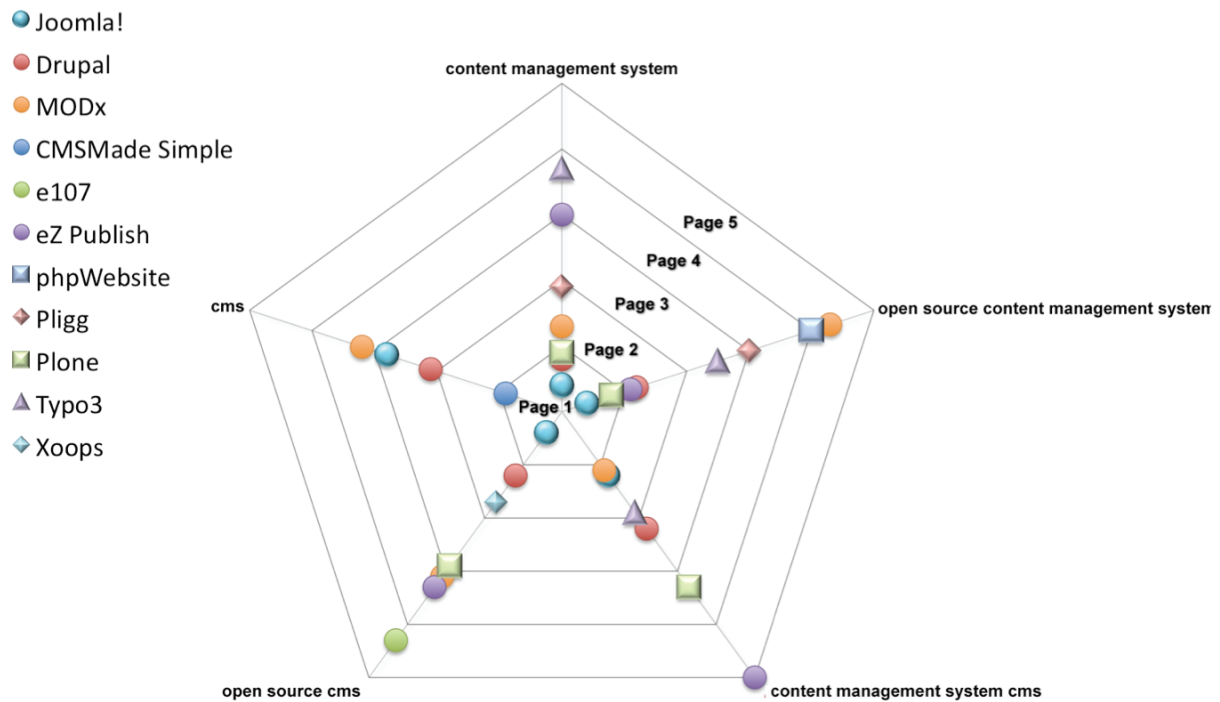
Joomla!
Drupal
MODx
CMSMade Simple
e107
eZ Publish
phpWebsite
Pligg
Plone
Typo3
Xoops

content management system
Page 5
Page 4
Page 3
Page 2
Page 1
open source content management system
cms
open source cms
content management system cms